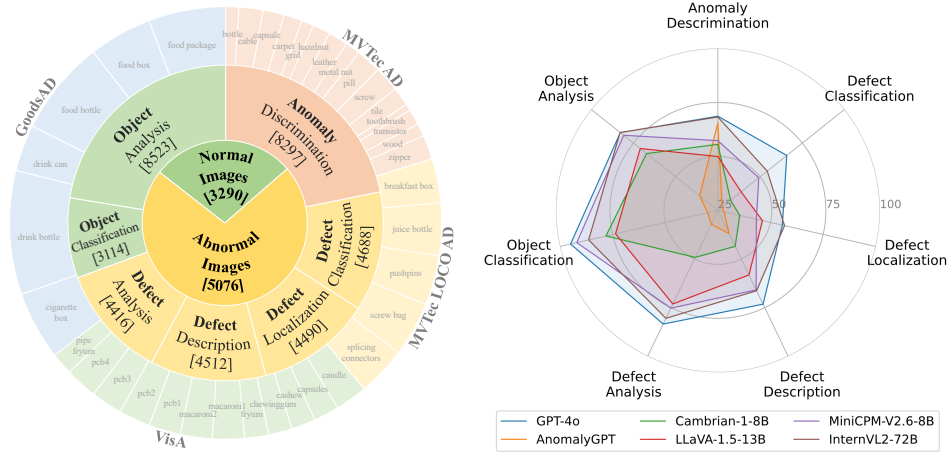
Normal Images [3290]

Abnormal Images [5076]

Object Analysis [8523]

Anomaly Discrimination [8297]

Object Classification [3114]

Defect Classification [4688]

Defect Analysis [4416]

Defect Description [4512]

Defect Localization [4490]

GoodsAD

MVTec AD

MVTec LOCO AD

VisA

food package
food box
food bottle
drink can
drink bottle
cigarette box

bottle
cable
capsule
carpet
grid
hazelnut
leather
metal nut
pill
screw
tile
toothbrush
transistor
wood
zipper

breakfast box
juice bottle
pushpins
screw bag
splicing connectors

candle
capsules
cashew
chewinggum
fryum
macaroni1
macaroni2
pcb1
pcb2
pcb3
pcb4
pipe fryum

Anomaly Descrimination

Defect Classification

Defect Localization

Defect Description

Defect Analysis

Object Classification

Object Analysis

25
50
75
100

GPT-4o
AnomalyGPT
Cambrian-1-8B
LLaVA-1.5-13B
MiniCPM-V2.6-8B
InternVL2-72B